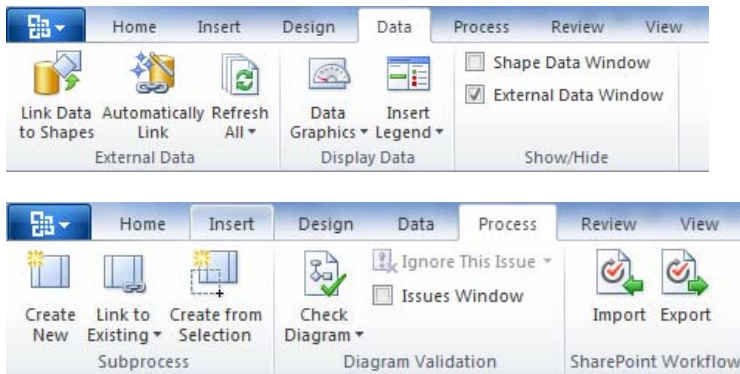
Home Insert Design Data Process Review View

Link Data to Shapes
Automatically Link
Refresh All ▾
External Data

Data Graphics ▾
Insert Legend ▾
Display Data

Shape Data Window
External Data Window
Show/Hide

Home Insert Design Data Process Review View

Create New
Link to Existing ▾
Create from Selection
Subprocess

Check Diagram ▾
Ignore This Issue ▾
Issues Window
Diagram Validation

Import
Export
SharePoint Workflow